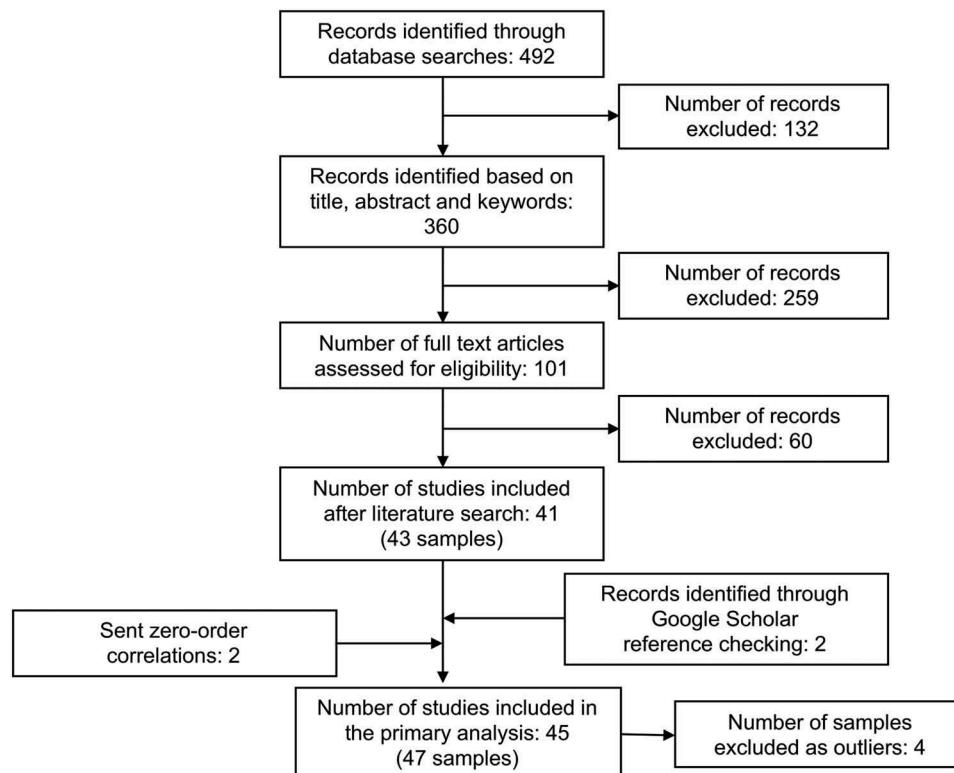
Records identified through database searches: 492

Number of records excluded: 132

Records identified based on title, abstract and keywords: 360

Number of records excluded: 259

Number of full text articles assessed for eligibility: 101

Number of records excluded: 60

Number of studies included after literature search: 41 (43 samples)

Records identified through Google Scholar reference checking: 2

Sent zero-order correlations: 2

Number of studies included in the primary analysis: 45 (47 samples)

Number of samples excluded as outliers: 4